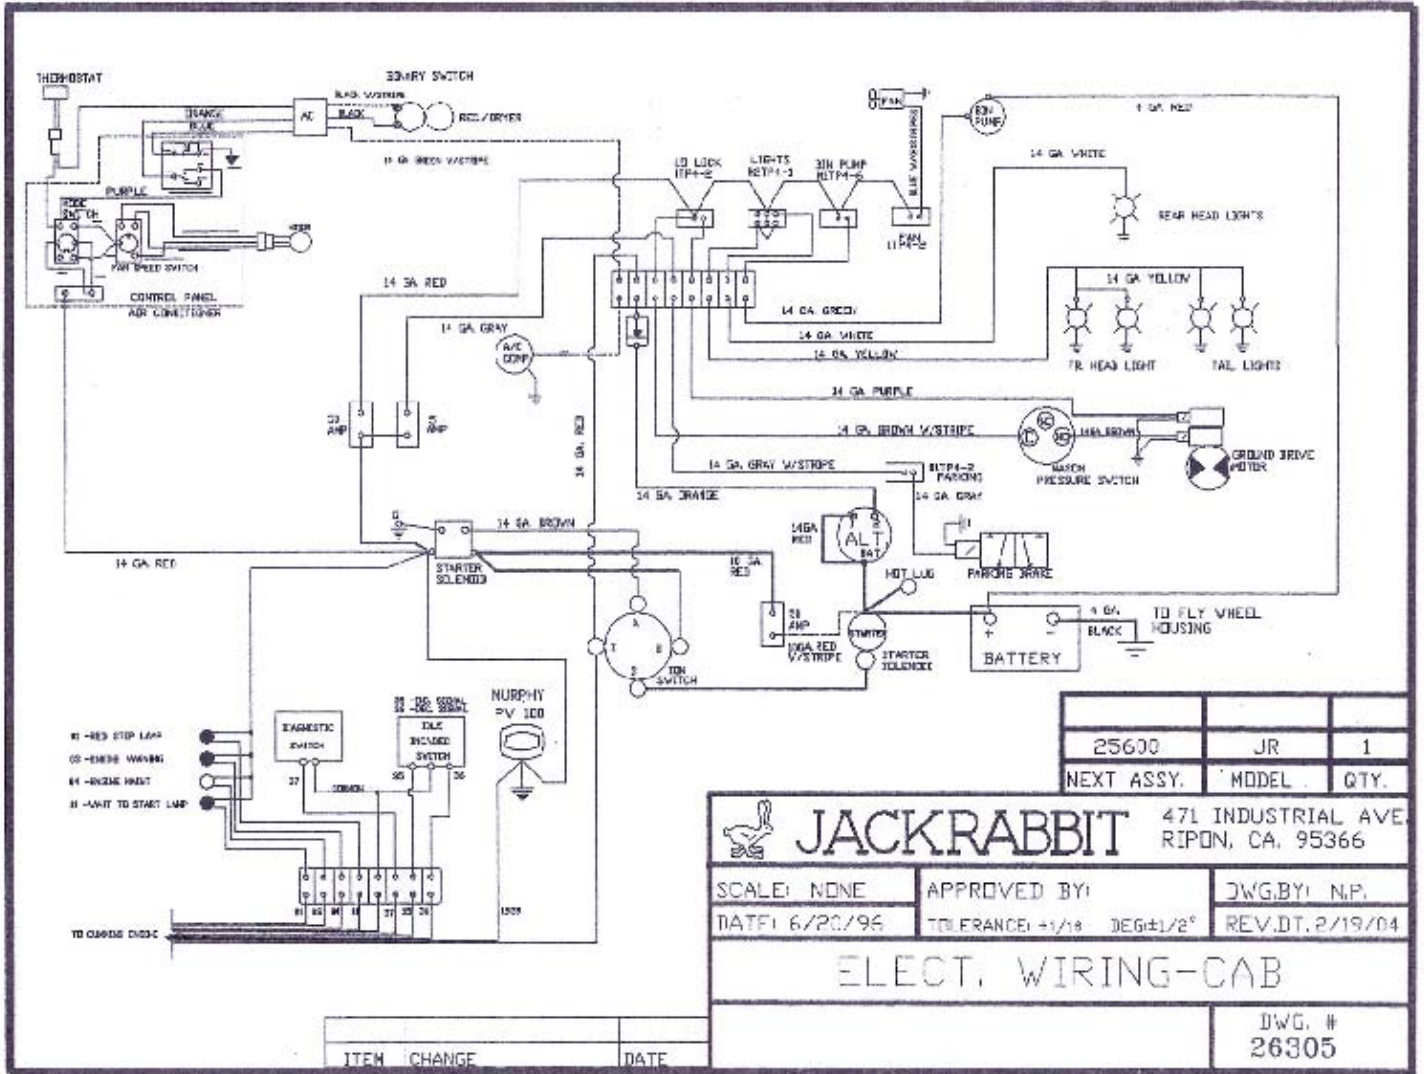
THERMOSTAT

BINARY SWITCH

BLACK W/STRIPE

AC

BLACK

RED/DRYER

ORANGE

BLUE

14 GA GREEN W/STRIPE

PURPLE

MODE SWITCH

FAN SPEED SWITCH

CONTROL PANEL AIR CONDITIONER

FAN

BIN PUMP

4 GA RED

14 GA WHITE

LO LOCK ITP4-8

LIGHTS BITP4-3

BIN PUMP BITP4-6

FAN 1TP4-2

REAR HEAD LIGHTS

14 GA YELLOW

14 GA RED

14 GA GREEN

14 GA GRAY

14 GA WHITE

A/C COMP

14 GA YELLOW

FR HEAD LIGHT

TAIL LIGHTS

14 GA PURPLE

30 AMP

15 AMP

14 GA RED

14 GA BROWN W/STRIPE

14GA BROWN

GROUND DRIVE MOTOR

14 GA GRAY W/STRIPE

BITP4-2 PARKING

WASH PRESSURE SWITCH

14 GA ORANGE

14 GA GRAY

14 GA BROWN

14GA RED

ALT

BAT

14 GA RED

STARTER SOLENOID

10 GA RED

HOT LUG

PARKING BRAKE

30 AMP

STARTER

4 GA BLACK

TO FLY WHEEL HOUSING

10GA RED W/STRIPE

STARTER SOLENOID

BATTERY

IGN SWITCH

MURPHY PV 100

DIAGNOSTIC SWITCH

IDLE INCREASE SWITCH

01 -RED STOP LAMP

03 -ENGINE WARNING

04 -ENGINE MAINT

11 -WAIT TO START LAMP

COMMON

TO CUMMINS ENGINE

| | | |
|---|---|---|
| 25600 | JR | 1 |
| NEXT ASSY. | MODEL | QTY. |

JACKRABBIT 471 INDUSTRIAL AVE. RIPON, CA. 95366

SCALE: NONE

APPROVED BY:

DWG.BY: N.P.

DATE: 6/20/96

TOLERANCE: ±1/16 DEG±1/2°

REV.DT. 2/19/04

ELECT. WIRING-CAB

DWG. # 26305

ITEM CHANGE DATE